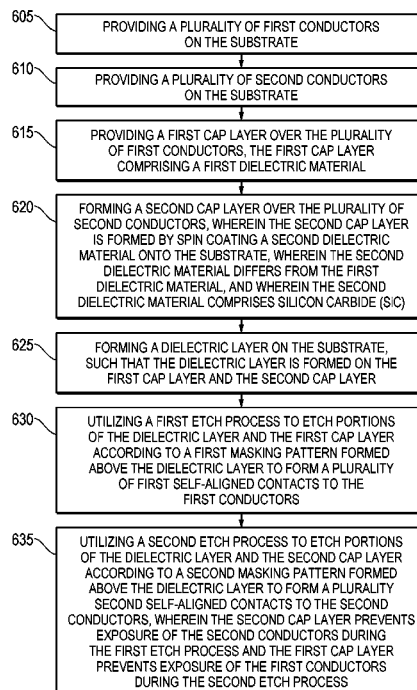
605
PROVIDING A PLURALITY OF FIRST CONDUCTORS ON THE SUBSTRATE

610
PROVIDING A PLURALITY OF SECOND CONDUCTORS ON THE SUBSTRATE

615
PROVIDING A FIRST CAP LAYER OVER THE PLURALITY OF FIRST CONDUCTORS, THE FIRST CAP LAYER COMPRISING A FIRST DIELECTRIC MATERIAL

620
FORMING A SECOND CAP LAYER OVER THE PLURALITY OF SECOND CONDUCTORS, WHEREIN THE SECOND CAP LAYER IS FORMED BY SPIN COATING A SECOND DIELECTRIC MATERIAL ONTO THE SUBSTRATE, WHEREIN THE SECOND DIELECTRIC MATERIAL DIFFERS FROM THE FIRST DIELECTRIC MATERIAL, AND WHEREIN THE SECOND DIELECTRIC MATERIAL COMPRISES SILICON CARBIDE (SiC)

625
FORMING A DIELECTRIC LAYER ON THE SUBSTRATE, SUCH THAT THE DIELECTRIC LAYER IS FORMED ON THE FIRST CAP LAYER AND THE SECOND CAP LAYER

630
UTILIZING A FIRST ETCH PROCESS TO ETCH PORTIONS OF THE DIELECTRIC LAYER AND THE FIRST CAP LAYER ACCORDING TO A FIRST MASKING PATTERN FORMED ABOVE THE DIELECTRIC LAYER TO FORM A PLURALITY OF FIRST SELF-ALIGNED CONTACTS TO THE FIRST CONDUCTORS

635
UTILIZING A SECOND ETCH PROCESS TO ETCH PORTIONS OF THE DIELECTRIC LAYER AND THE SECOND CAP LAYER ACCORDING TO A SECOND MASKING PATTERN FORMED ABOVE THE DIELECTRIC LAYER TO FORM A PLURALITY SECOND SELF-ALIGNED CONTACTS TO THE SECOND CONDUCTORS, WHEREIN THE SECOND CAP LAYER PREVENTS EXPOSURE OF THE SECOND CONDUCTORS DURING THE FIRST ETCH PROCESS AND THE FIRST CAP LAYER PREVENTS EXPOSURE OF THE FIRST CONDUCTORS DURING THE SECOND ETCH PROCESS